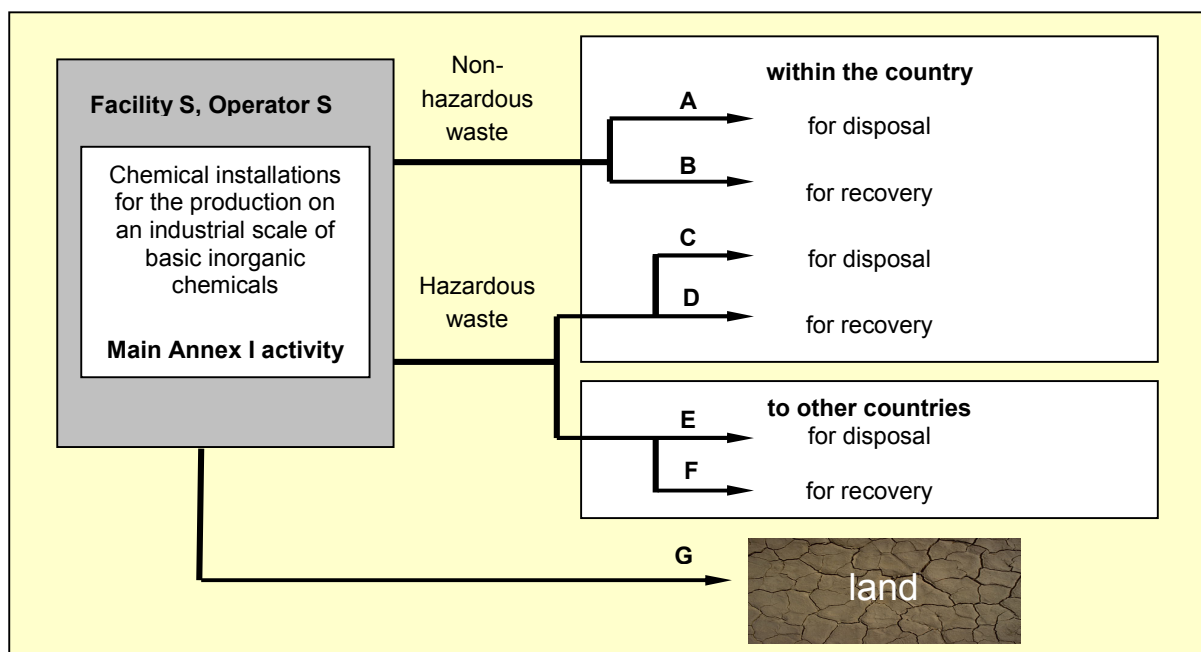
Facility S, Operator S

Chemical installations for the production on an industrial scale of basic inorganic chemicals

Main Annex I activity

Non-hazardous waste

Hazardous waste

within the country

A

for disposal

B

for recovery

C

for disposal

D

for recovery

to other countries

E

for disposal

F

for recovery

G

land